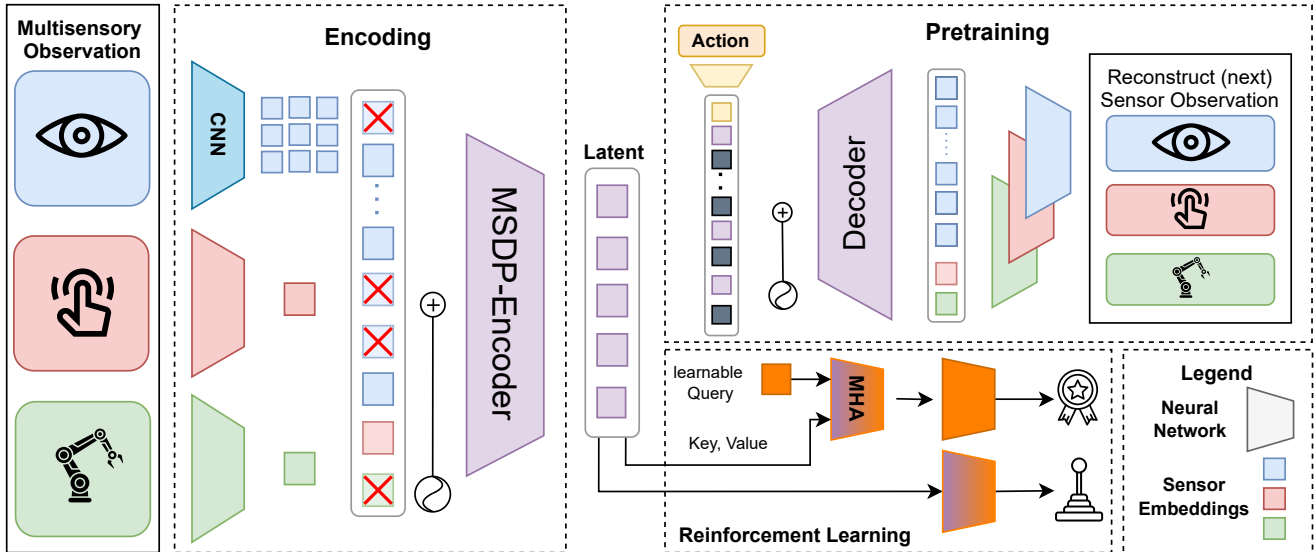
Multisensory Observation

Encoding

CNN

MSDP-Encoder

Latent

Action

Pretraining

Decoder

Reconstruct (next) Sensor Observation

learnable Query

MHA

Key, Value

Reinforcement Learning

Legend

Neural Network

Sensor Embeddings